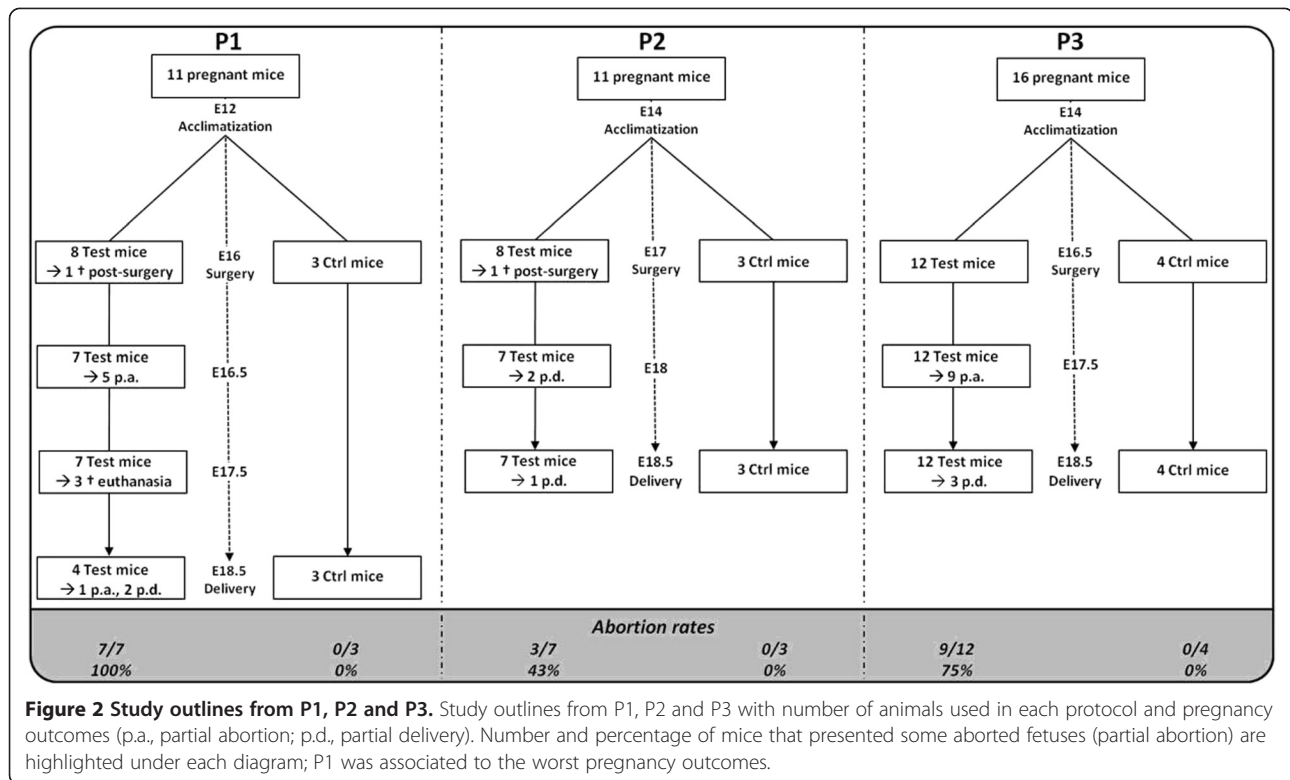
P1

11 pregnant mice

E12
Acclimatization

8 Test mice
→ 1 † post-surgery

E16
Surgery

3 Ctrl mice

7 Test mice
→ 5 p.a.

E16.5

7 Test mice
→ 3 † euthanasia

E17.5

4 Test mice
→ 1 p.a., 2 p.d.

E18.5
Delivery

3 Ctrl mice

P2

11 pregnant mice

E14
Acclimatization

8 Test mice
→ 1 † post-surgery

E17
Surgery

3 Ctrl mice

7 Test mice
→ 2 p.d.

E18

7 Test mice
→ 1 p.d.

E18.5
Delivery

3 Ctrl mice

P3

16 pregnant mice

E14
Acclimatization

12 Test mice

E16.5
Surgery

4 Ctrl mice

12 Test mice
→ 9 p.a.

E17.5

12 Test mice
→ 3 p.d.

E18.5
Delivery

4 Ctrl mice

Abortion rates

| 7/7 | 0/3 | 3/7 | 0/3 | 9/12 | 0/4 |
|---|---|---|---|---|---|
| 100% | 0% | 43% | 0% | 75% | 0% |

**Figure 2 Study outlines from P1, P2 and P3.** Study outlines from P1, P2 and P3 with number of animals used in each protocol and pregnancy outcomes (p.a., partial abortion; p.d., partial delivery). Number and percentage of mice that presented some aborted fetuses (partial abortion) are highlighted under each diagram; P1 was associated to the worst pregnancy outcomes.